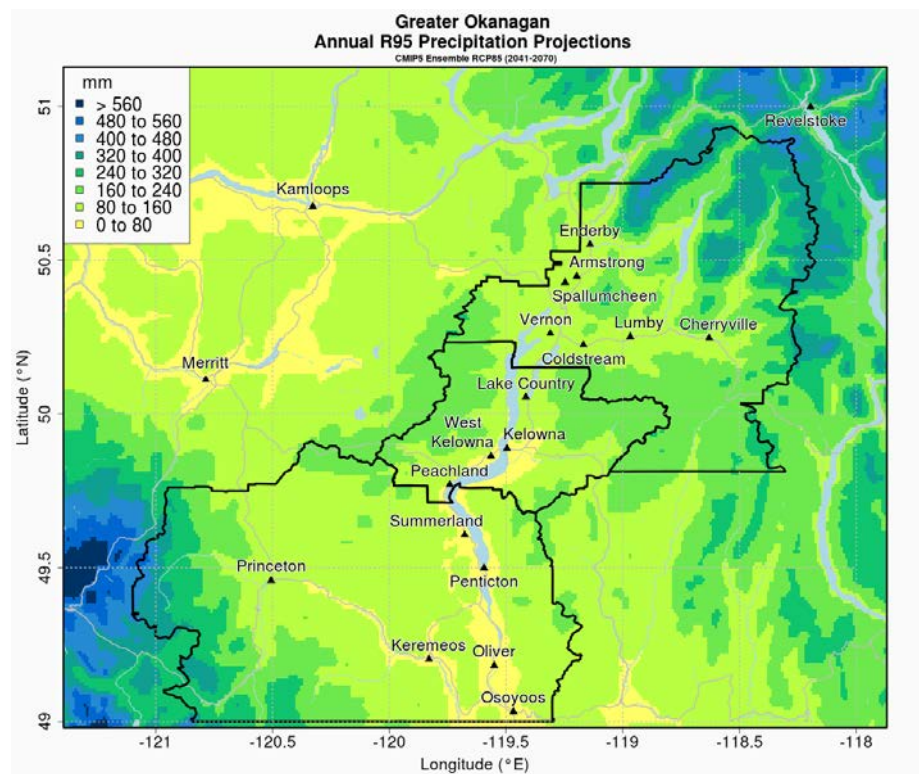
Greater Okanagan
Annual R95 Precipitation Projections
CMIP5 Ensemble RCP85 (2041-2070)

mm
> 560
480 to 560
400 to 480
320 to 400
240 to 320
160 to 240
80 to 160
0 to 80

Revelstoke
Kamloops
Enderby
Armstrong
Spallumcheen
Vernon
Lumby
Cherryville
Coldstream
Merritt
Lake Country
West Kelowna
Kelowna
Peachland
Summerland
Princeton
Penticton
Keremeos
Oliver
Osoyoos

51
50.5
50
49.5
49
Latitude (°N)

-121
-120.5
-120
-119.5
-119
-118.5
-118
Longitude (°E)